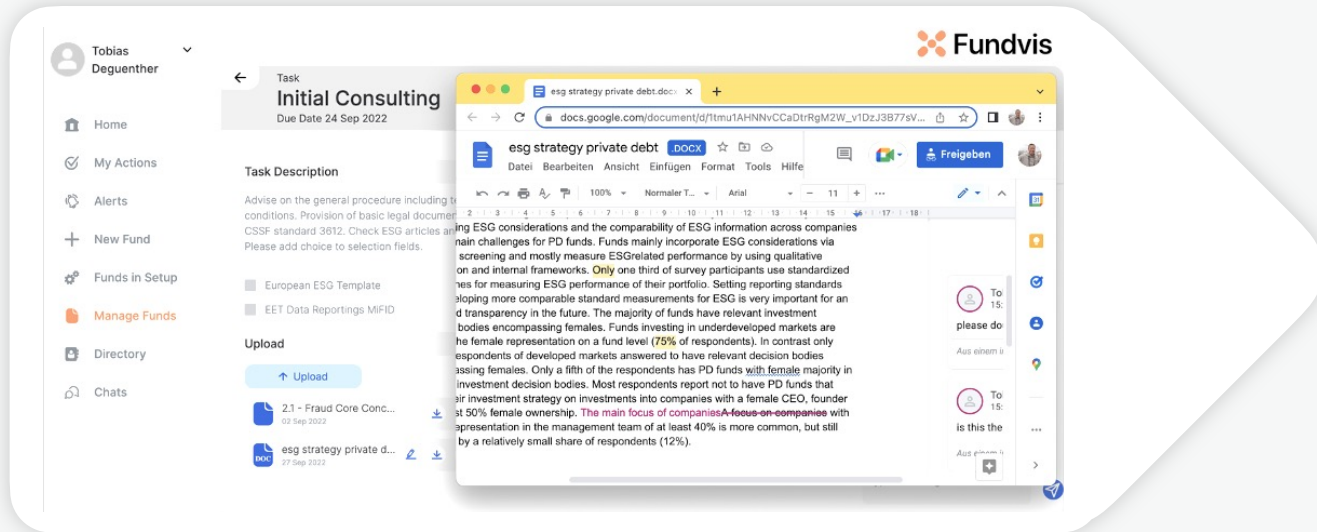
Fundvis

Tobias Deguenther

Home
My Actions
Alerts
New Fund
Funds in Setup
Manage Funds
Directory
Chats

Task
Initial Consulting
Due Date 24 Sep 2022

Task Description

Advise on the general procedure including t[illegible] conditions. Provision of basic legal documen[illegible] CSSF standard 3612. Check ESG articles an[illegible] Please add choice to selection fields.

European ESG Template
EET Data Reportings MiFID

Upload

Upload

2.1 - Fraud Core Conc...
02 Sep 2022

esg strategy private d...
27 Sep 2022

esg strategy private debt.docx
docs.google.com/document/d/1tmu1AHNNvCCaDtrRgM2W_v1DzJ3B77sV...

esg strategy private debt .DOCX
Datei Bearbeiten Ansicht Einfügen Format Tools Hilfe
Freigeben

100% Normaler T... Arial 11

ing ESG considerations and the comparability of ESG information across companies nain challenges for PD funds. Funds mainly incorporate ESG considerations via screening and mostly measure ESGrelated performance by using qualitative on and internal frameworks. Only one third of survey participants use standardized nes for measuring ESG performance of their portfolio. Setting reporting standards eloping more comparable standard measurements for ESG is very important for an d transparency in the future. The majority of funds have relevant investment bodies encompassing females. Funds investing in underdeveloped markets are he female representation on a fund level (75% of respondents). In contrast only espondents of developed markets answered to have relevant decision bodies assing females. Only a fifth of the respondents has PD funds with female majority in investment decision bodies. Most respondents report not to have PD funds that eir investment strategy on investments into companies with a female CEO, founder st 50% female ownership. The main focus of companiesA focus on companies with epresentation in the management team of at least 40% is more common, but still by a relatively small share of respondents (12%).

To 15:
please do
Aus einem

To 15:
is this the
Aus einem